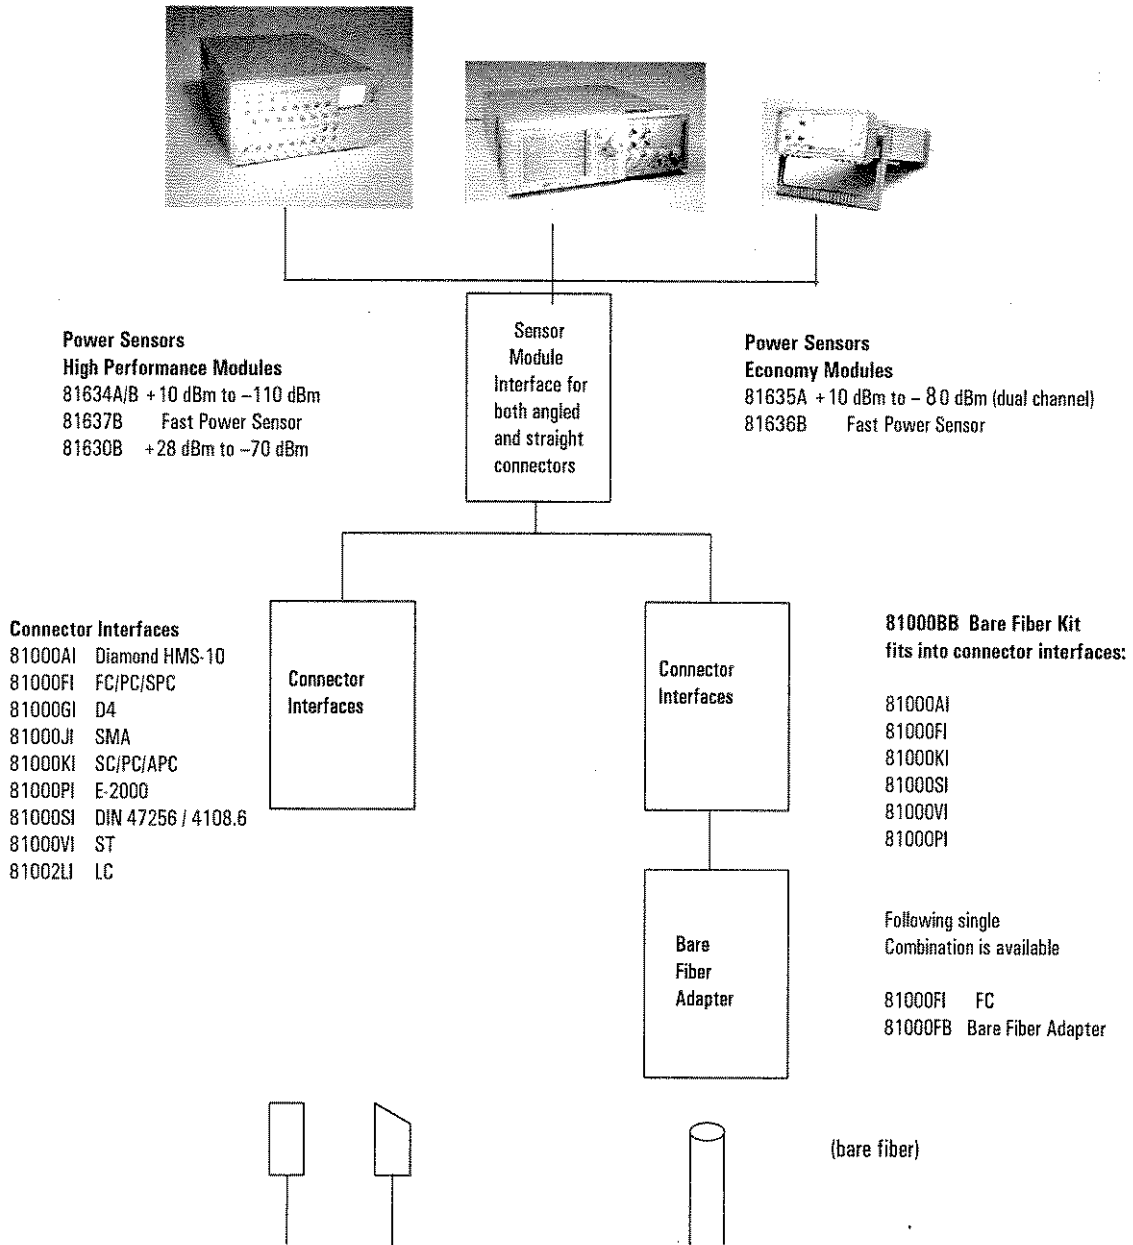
Power Sensors
High Performance Modules
81634A/B +10 dBm to –110 dBm
81637B Fast Power Sensor
81630B +28 dBm to –70 dBm

Sensor Module Interface for both angled and straight connectors

Power Sensors
Economy Modules
81635A +10 dBm to – 80 dBm (dual channel)
81636B Fast Power Sensor

Connector Interfaces
81000AI Diamond HMS-10
81000FI FC/PC/SPC
81000GI D4
81000JI SMA
81000KI SC/PC/APC
81000PI E-2000
81000SI DIN 47256 / 4108.6
81000VI ST
81002LI LC

Connector Interfaces

Connector Interfaces

81000BB Bare Fiber Kit
fits into connector interfaces:

81000AI
81000FI
81000KI
81000SI
81000VI
81000PI

Bare Fiber Adapter

Following single
Combination is available

81000FI FC
81000FB Bare Fiber Adapter

(bare fiber)